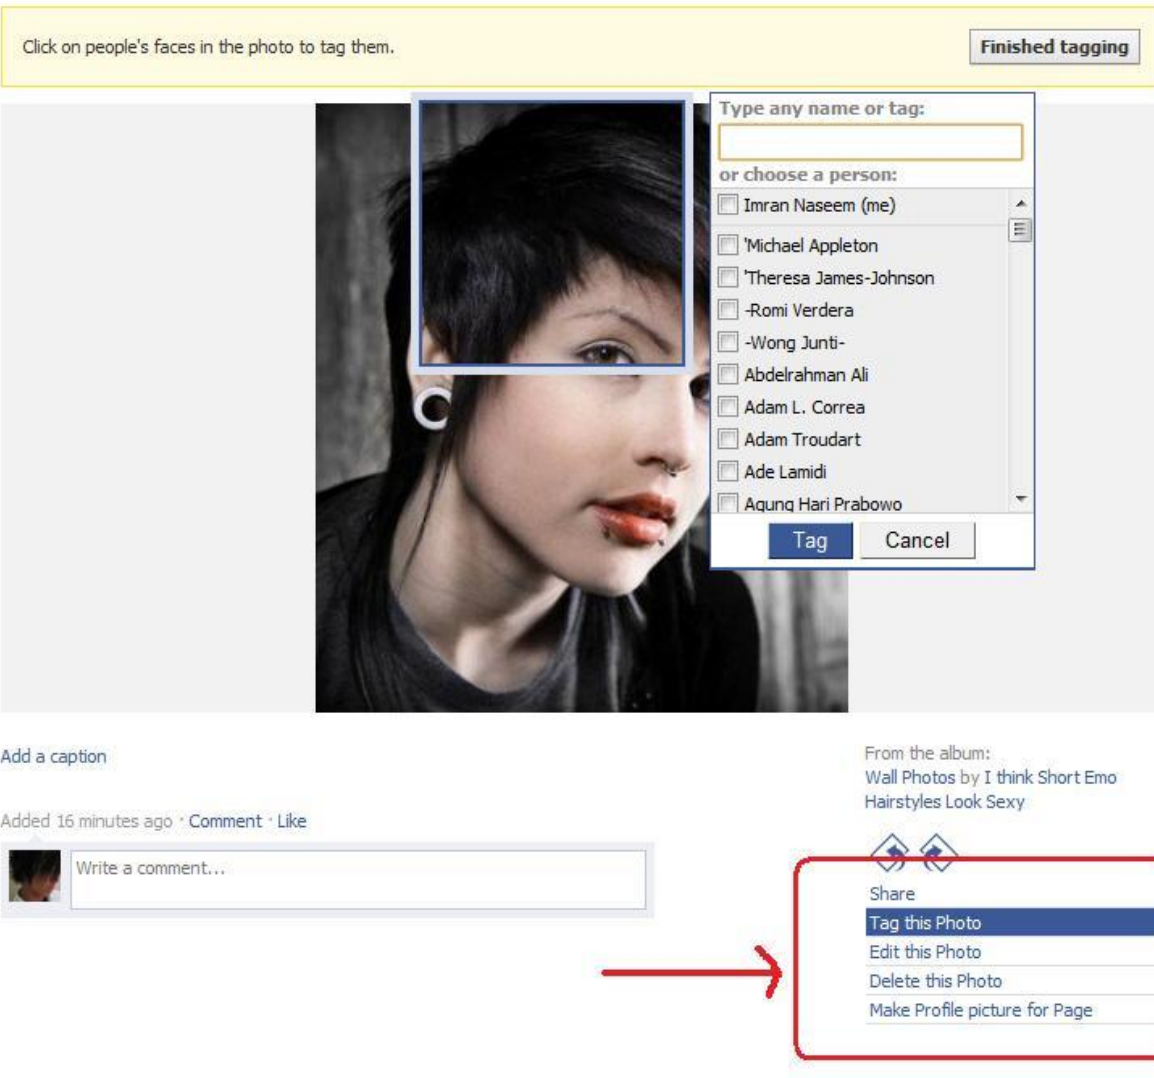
Click on people's faces in the photo to tag them.

Finished tagging

Type any name or tag:

or choose a person:

Imran Naseem (me)

'Michael Appleton

'Theresa James-Johnson

-Romi Verdera

-Wong Junti-

Abdelrahman Ali

Adam L. Correa

Adam Troudart

Ade Lamidi

Agung Hari Prabowo

Tag

Cancel

Add a caption

Added 16 minutes ago · Comment · Like

Write a comment...

From the album:
Wall Photos by I think Short Emo Hairstyles Look Sexy

Share

Tag this Photo

Edit this Photo

Delete this Photo

Make Profile picture for Page